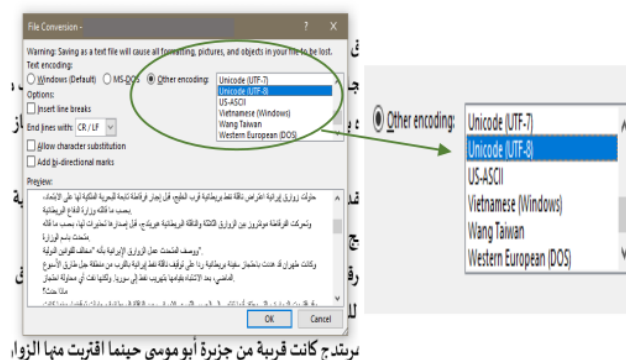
File Conversion - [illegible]

Warning: Saving as a text file will cause all formatting, pictures, and objects in your file to be lost.

Text encoding:
Windows (Default)
MS-DOS
Other encoding:
Unicode (UTF-7)
Unicode (UTF-8)
US-ASCII
Vietnamese (Windows)
Wang Taiwan
Western European (DOS)

Options:
Insert line breaks
End lines with: CR / LF
Allow character substitution
Add bi-directional marks

Preview:
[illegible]

OK
Cancel

Other encoding:
Unicode (UTF-7)
Unicode (UTF-8)
US-ASCII
Vietnamese (Windows)
Wang Taiwan
Western European (DOS)

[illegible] كانت قريبة من جزيرة أبو موسى حينما اقتربت منها الزوا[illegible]